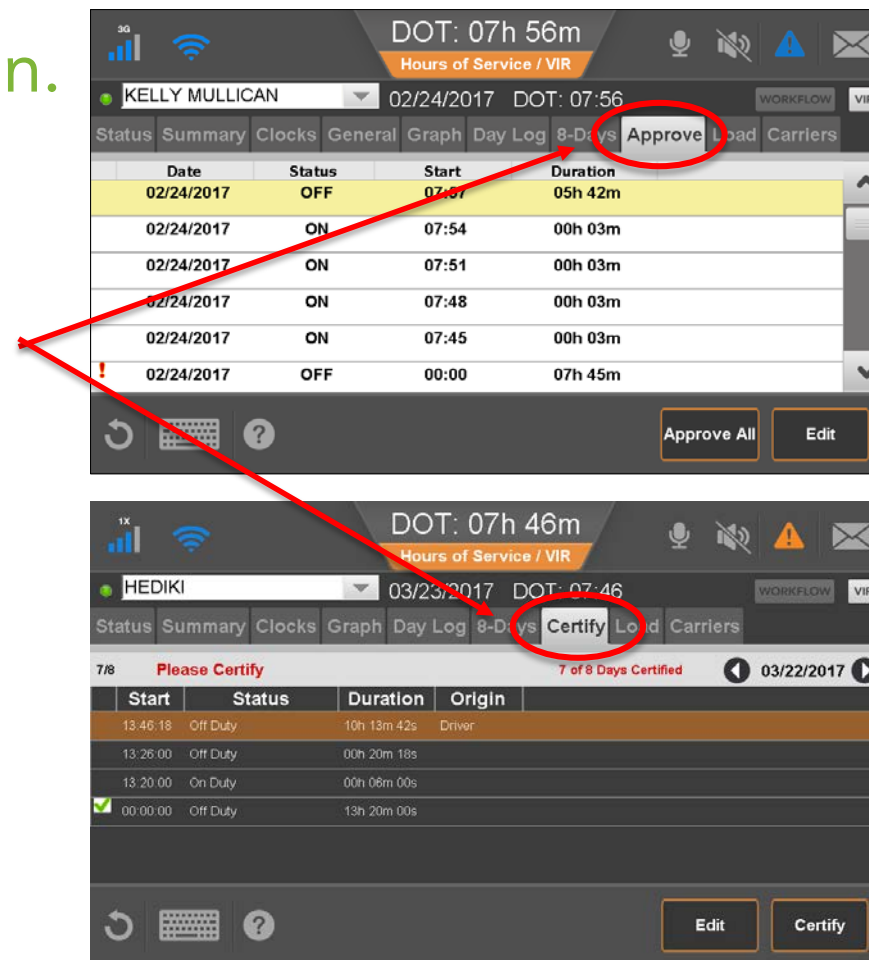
n.

3G

DOT: 07h 56m
Hours of Service / VIR

KELLY MULLICAN 02/24/2017 DOT: 07:56 WORKFLOW VI

Status Summary Clocks General Graph Day Log 8-Days Approve Load Carriers

| Date | Status | Start | Duration |
|---|---|---|---|
| 02/24/2017 | OFF | 07:57 | 05h 42m |
| 02/24/2017 | ON | 07:54 | 00h 03m |
| 02/24/2017 | ON | 07:51 | 00h 03m |
| 02/24/2017 | ON | 07:48 | 00h 03m |
| 02/24/2017 | ON | 07:45 | 00h 03m |
| ! 02/24/2017 | OFF | 00:00 | 07h 45m |

Approve All Edit

1X

DOT: 07h 46m
Hours of Service / VIR

HEDIKI 03/23/2017 DOT: 07:46 WORKFLOW VI

Status Summary Clocks Graph Day Log 8-Days Certify Load Carriers

7/8 Please Certify 7 of 8 Days Certified 03/22/2017

| Start | Status | Duration | Origin |
|---|---|---|---|
| 13:46:18 | Off Duty | 10h 13m 42s | Driver |
| 13:26:00 | Off Duty | 00h 20m 18s | |
| 13:20:00 | On Duty | 00h 06m 00s | |
| 00:00:00 | Off Duty | 13h 20m 00s | |

Edit Certify